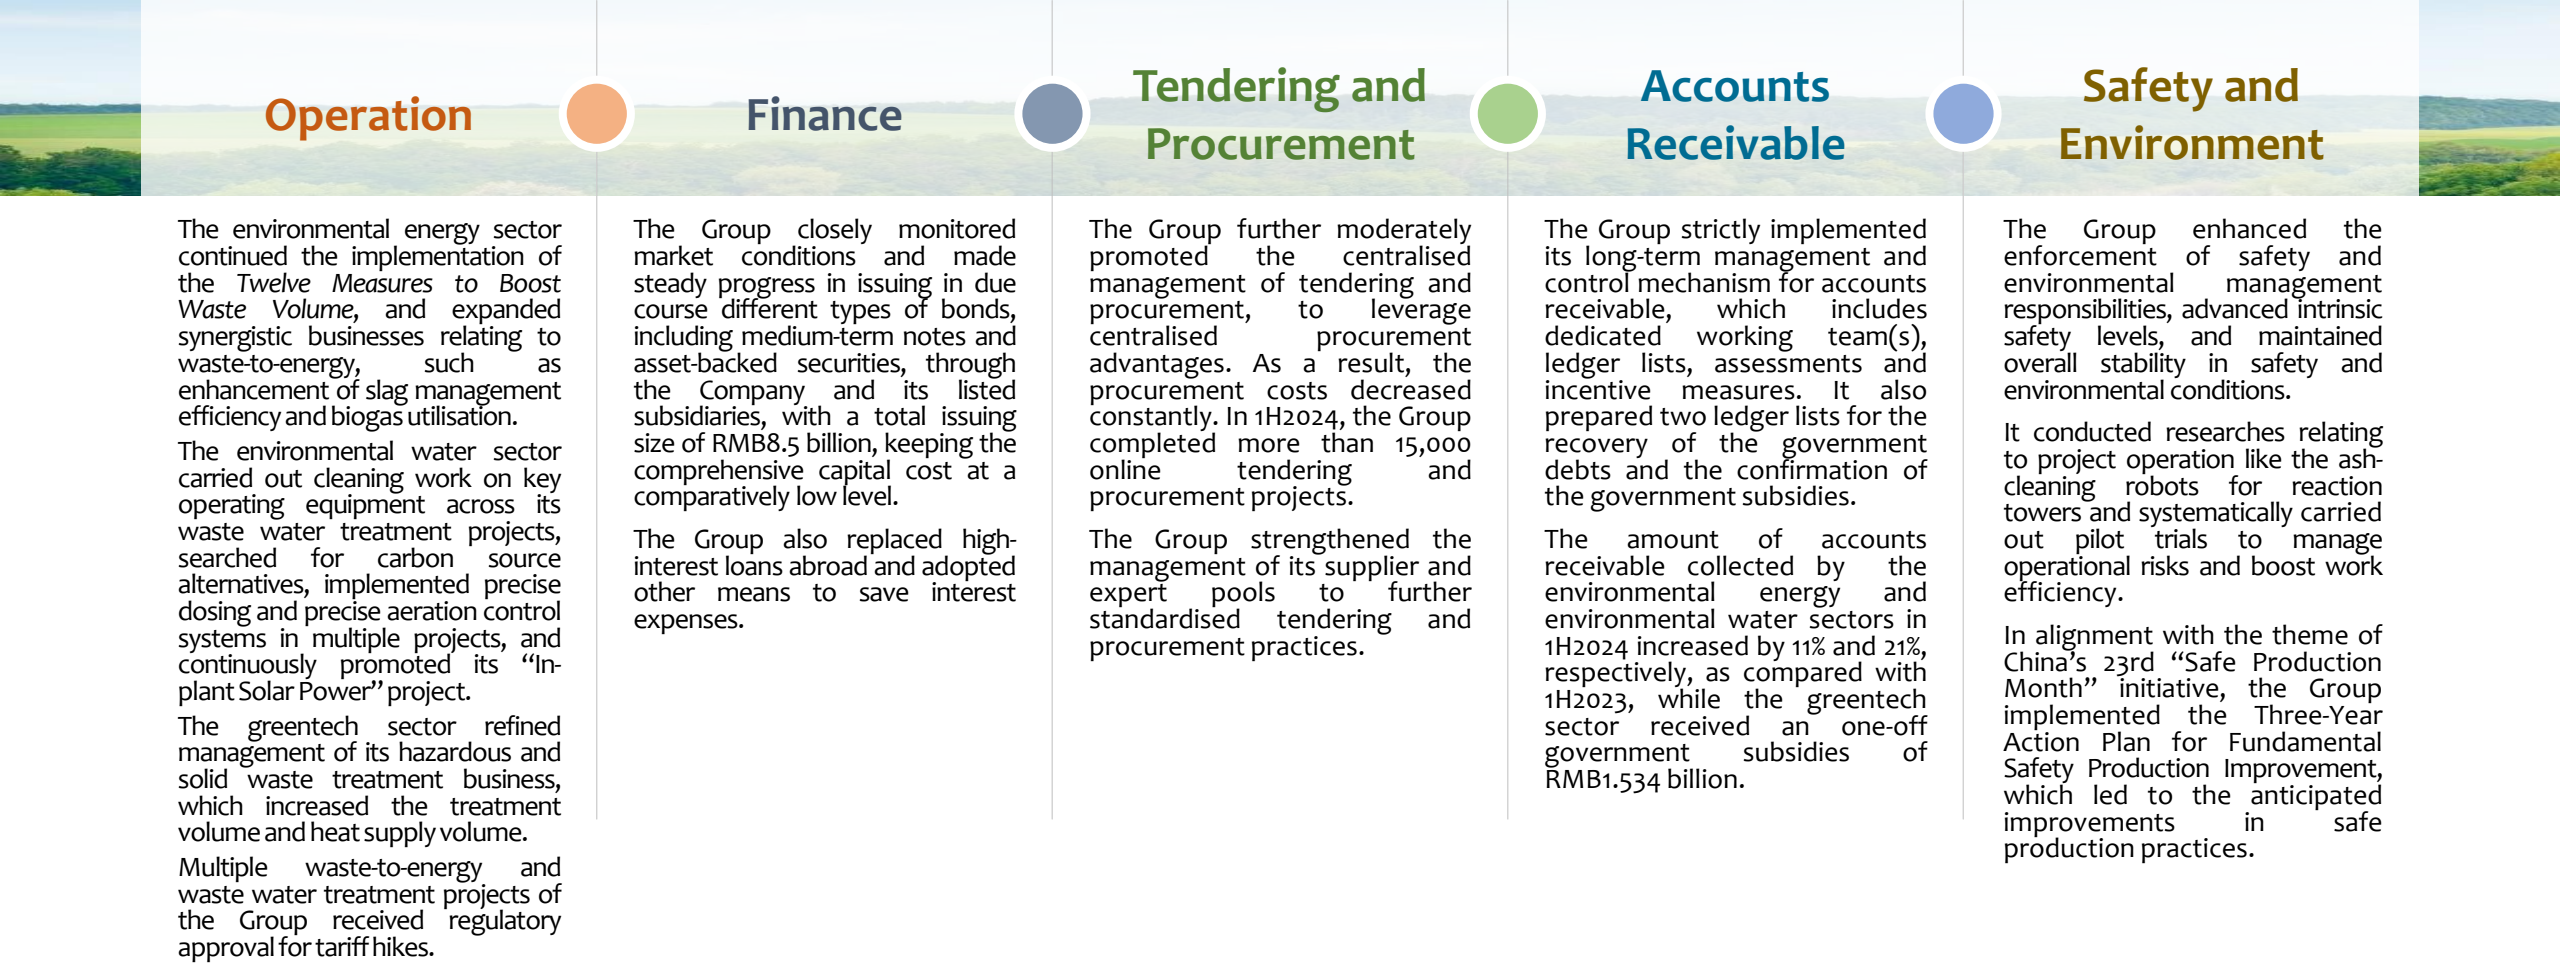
Operation

The environmental energy sector continued the implementation of the *Twelve Measures to Boost Waste Volume*, and expanded synergistic businesses relating to waste-to-energy, such as enhancement of slag management efficiency and biogas utilisation.

The environmental water sector carried out cleaning work on key operating equipment across its waste water treatment projects, searched for carbon source alternatives, implemented precise dosing and precise aeration control systems in multiple projects, and continuously promoted its "In-plant Solar Power" project.

The greentech sector refined management of its hazardous and solid waste treatment business, which increased the treatment volume and heat supply volume.

Multiple waste-to-energy and waste water treatment projects of the Group received regulatory approval for tariff hikes.

Finance

The Group closely monitored market conditions and made steady progress in issuing in due course different types of bonds, including medium-term notes and asset-backed securities, through the Company and its listed subsidiaries, with a total issuing size of RMB8.5 billion, keeping the comprehensive capital cost at a comparatively low level.

The Group also replaced high-interest loans abroad and adopted other means to save interest expenses.

Tendering and Procurement

The Group further moderately promoted the centralised management of tendering and procurement, to leverage centralised procurement advantages. As a result, the procurement costs decreased constantly. In 1H2024, the Group completed more than 15,000 online tendering and procurement projects.

The Group strengthened the management of its supplier and expert pools to further standardised tendering and procurement practices.

Accounts Receivable

The Group strictly implemented its long-term management and control mechanism for accounts receivable, which includes dedicated working team(s), ledger lists, assessments and incentive measures. It also prepared two ledger lists for the recovery of the government debts and the confirmation of the government subsidies.

The amount of accounts receivable collected by the environmental energy and environmental water sectors in 1H2024 increased by 11% and 21%, respectively, as compared with 1H2023, while the greentech sector received an one-off government subsidies of RMB1.534 billion.

Safety and Environment

The Group enhanced the enforcement of safety and environmental management responsibilities, advanced intrinsic safety levels, and maintained overall stability in safety and environmental conditions.

It conducted researches relating to project operation like the ash-cleaning robots for reaction towers and systematically carried out pilot trials to manage operational risks and boost work efficiency.

In alignment with the theme of China's 23rd "Safe Production Month" initiative, the Group implemented the Three-Year Action Plan for Fundamental Safety Production Improvement, which led to the anticipated improvements in safe production practices.